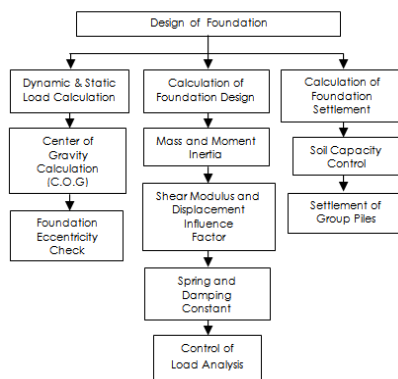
Design of Foundation

Dynamic & Static Load Calculation

Center of Gravity Calculation (C.O.G)

Foundation Eccentricity Check

Calculation of Foundation Design

Mass and Moment Inertia

Shear Modulus and Displacement Influence Factor

Spring and Damping Constant

Control of Load Analysis

Calculation of Foundation Settlement

Soil Capacity Control

Settlement of Group Piles